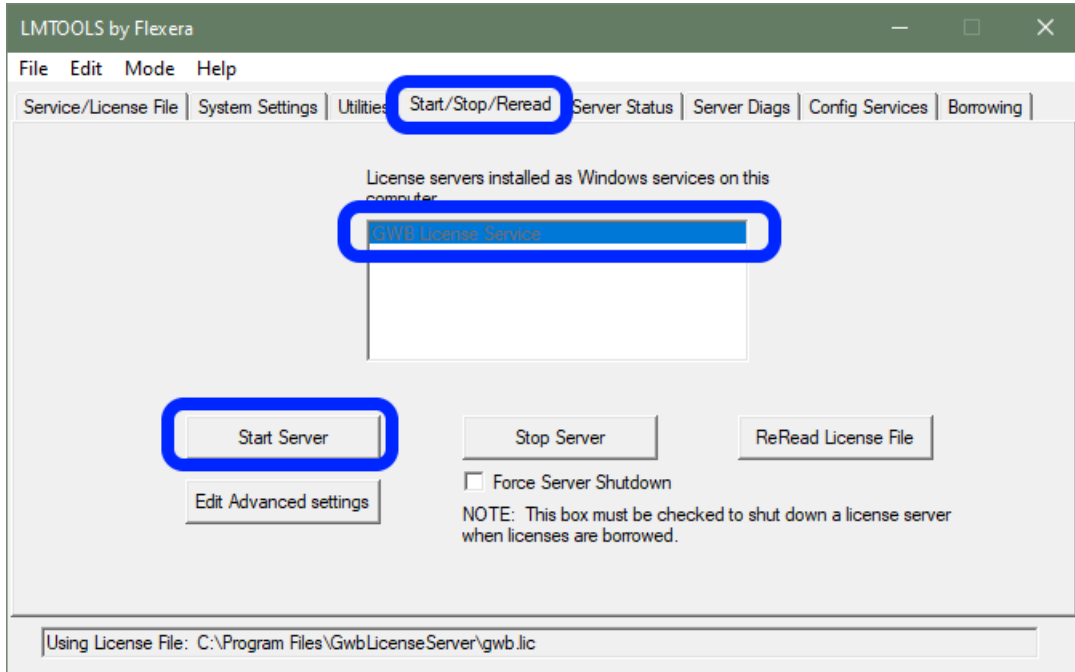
LMTOOLS by Flexera

File Edit Mode Help

Service/License File | System Settings | Utilities | Start/Stop/Reread | Server Status | Server Diags | Config Services | Borrowing

License servers installed as Windows services on this computer

GWB License Service

Start Server

Stop Server

ReRead License File

Force Server Shutdown

NOTE: This box must be checked to shut down a license server when licenses are borrowed.

Edit Advanced settings

Using License File: C:\Program Files\GwbLicenseServer\gwb.lic